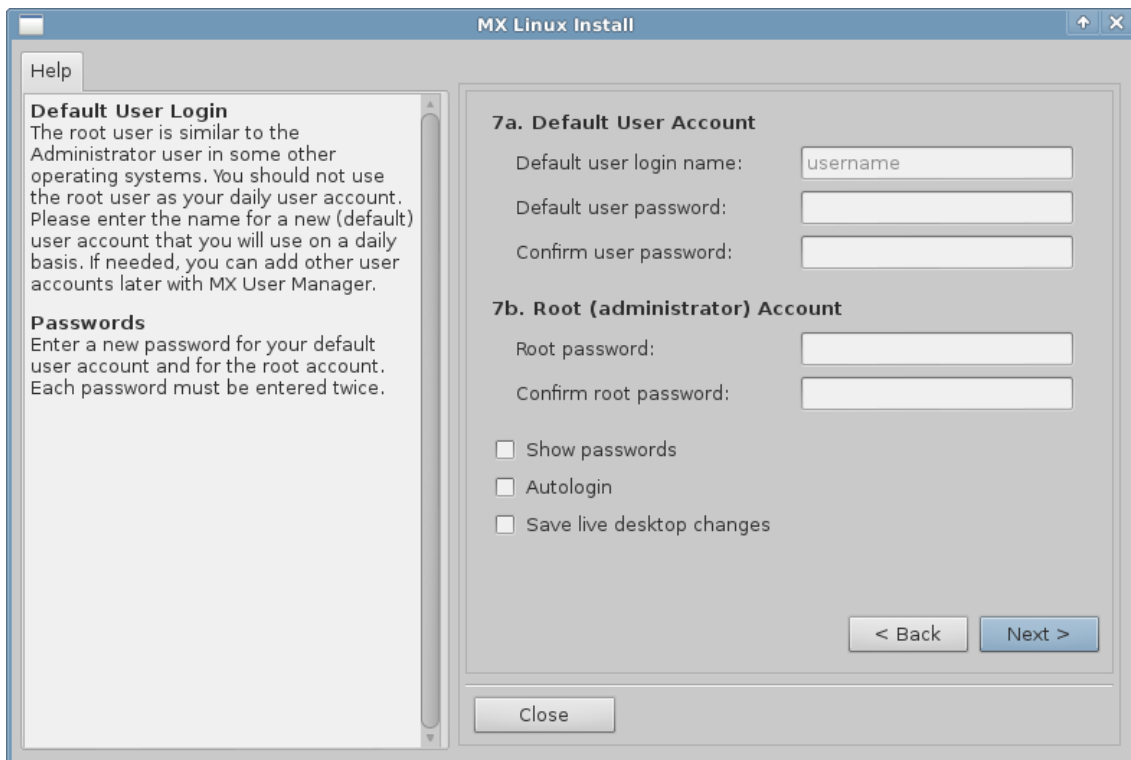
MX Linux Install

Help

Default User Login
The root user is similar to the Administrator user in some other operating systems. You should not use the root user as your daily user account. Please enter the name for a new (default) user account that you will use on a daily basis. If needed, you can add other user accounts later with MX User Manager.

Passwords
Enter a new password for your default user account and for the root account. Each password must be entered twice.

7a. Default User Account
Default user login name: username
Default user password:
Confirm user password:

7b. Root (administrator) Account
Root password:
Confirm root password:

Show passwords
Autologin
Save live desktop changes

< Back
Next >

Close